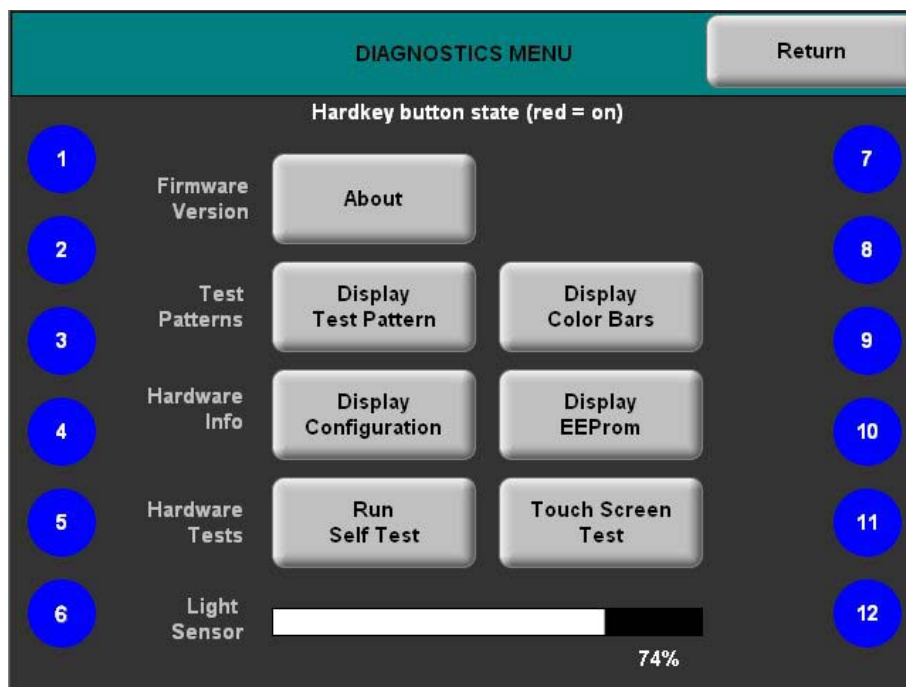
DIAGNOSTICS MENU

Return

Hardkey button state (red = on)

1

2

3

4

5

6

Firmware Version

About

Test Patterns

Display Test Pattern

Display Color Bars

Hardware Info

Display Configuration

Display EEProm

Hardware Tests

Run Self Test

Touch Screen Test

Light Sensor

74%

7

8

9

10

11

12